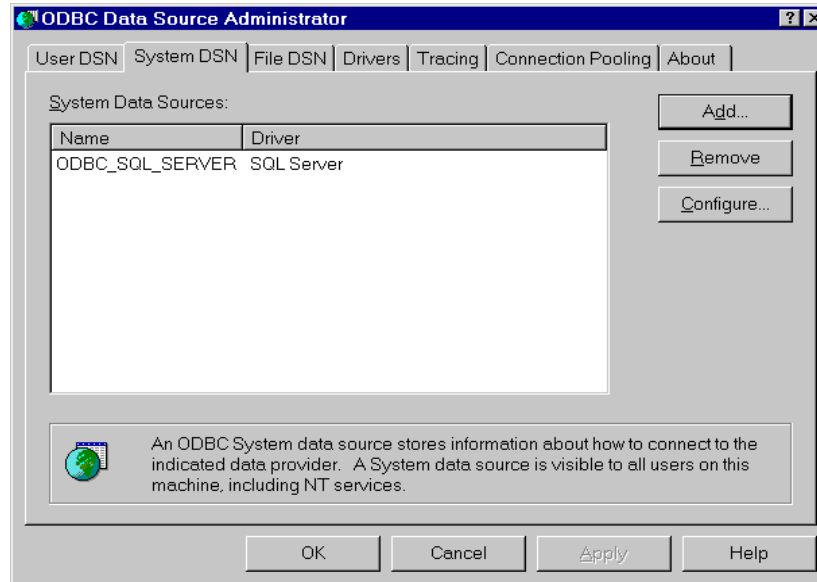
ODBC Data Source Administrator

? X

User DSN | System DSN | File DSN | Drivers | Tracing | Connection Pooling | About

System Data Sources:

| Name | Driver |
|---|---|
| ODBC_SQL_SERVER | SQL Server |

Add...

Remove

Configure...

An ODBC System data source stores information about how to connect to the indicated data provider. A System data source is visible to all users on this machine, including NT services.

OK

Cancel

Apply

Help